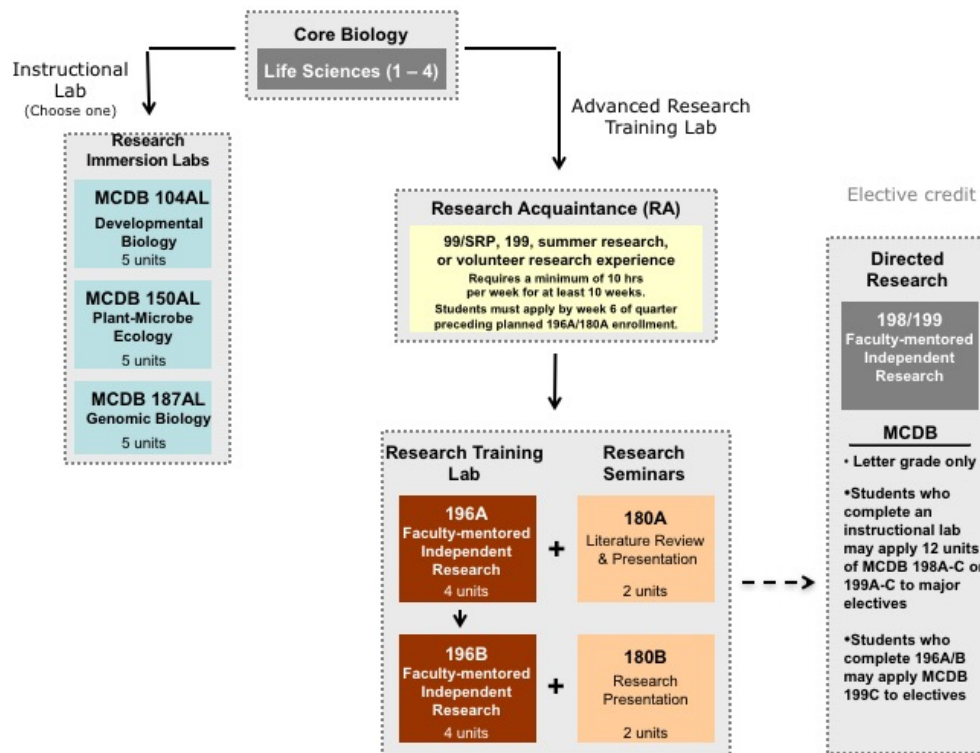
Core Biology

Life Sciences (1 – 4)

Instructional Lab
(Choose one)

Research Immersion Labs

MCDB 104AL
Developmental Biology
5 units

MCDB 150AL
Plant-Microbe Ecology
5 units

MCDB 187AL
Genomic Biology
5 units

Advanced Research Training Lab

Research Acquaintance (RA)

99/SRP, 199, summer research, or volunteer research experience
Requires a minimum of 10 hrs per week for at least 10 weeks.
Students must apply by week 6 of quarter preceding planned 196A/180A enrollment.

Research Training Lab

Research Seminars

196A
Faculty-mentored Independent Research
4 units

+

180A
Literature Review & Presentation
2 units

196B
Faculty-mentored Independent Research
4 units

+

180B
Research Presentation
2 units

Elective credit

Directed Research

198/199
Faculty-mentored Independent Research

MCDB

• Letter grade only

•Students who complete an instructional lab may apply 12 units of MCDB 198A-C or 199A-C to major electives

•Students who complete 196A/B may apply MCDB 199C to electives